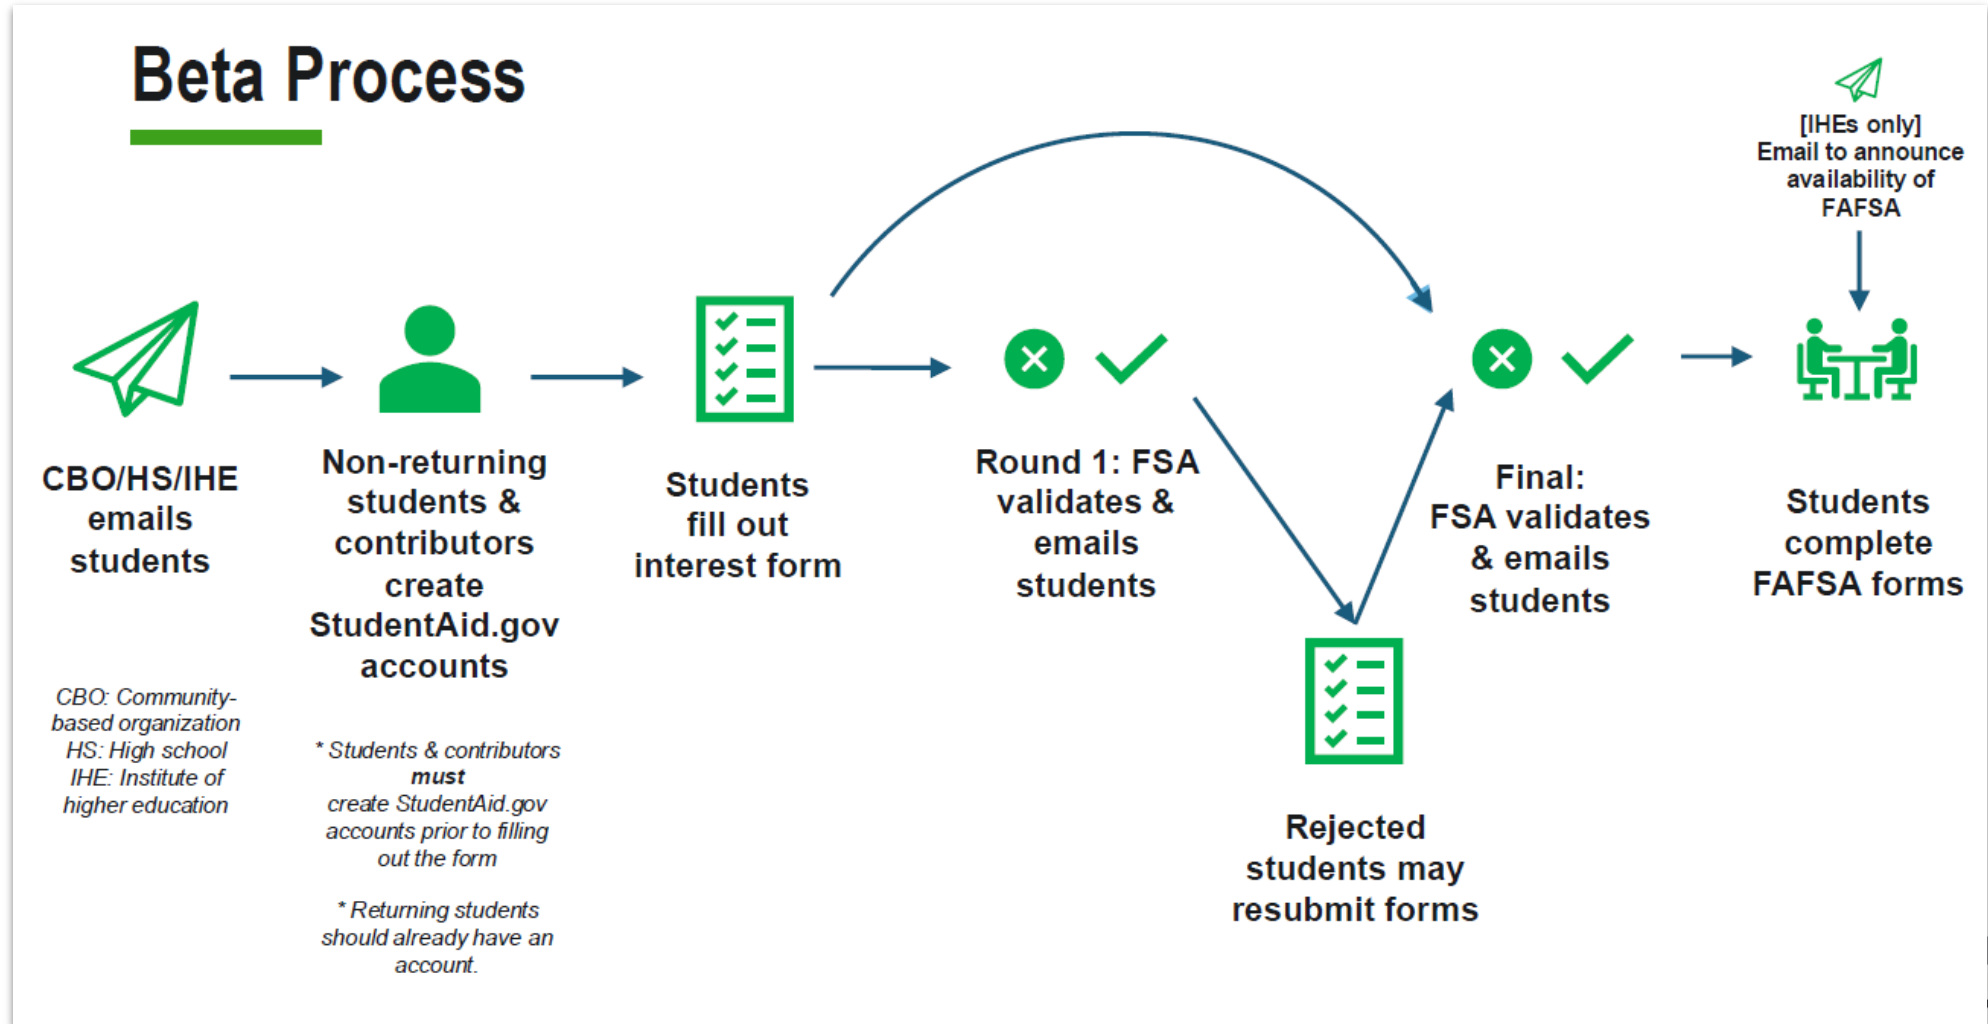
Beta Process

[IHEs only]
Email to announce availability of FAFSA

CBO/HS/IHE emails students

CBO: Community-based organization
HS: High school
IHE: Institute of higher education

Non-returning students & contributors create StudentAid.gov accounts

* Students & contributors **must** create StudentAid.gov accounts prior to filling out the form

* Returning students should already have an account.

Students fill out interest form

Round 1: FSA validates & emails students

Rejected students may resubmit forms

Final: FSA validates & emails students

Students complete FAFSA forms